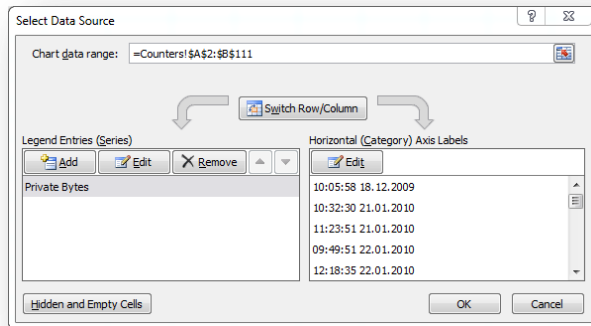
Select Data Source
?
X
Chart data range: =Counters!$A$2:$B$111
Switch Row/Column
Legend Entries (Series)
Add
Edit
Remove
Private Bytes
Horizontal (Category) Axis Labels
Edit
10:05:58 18.12.2009
10:32:30 21.01.2010
11:23:51 21.01.2010
09:49:51 22.01.2010
12:18:35 22.01.2010
Hidden and Empty Cells
OK
Cancel